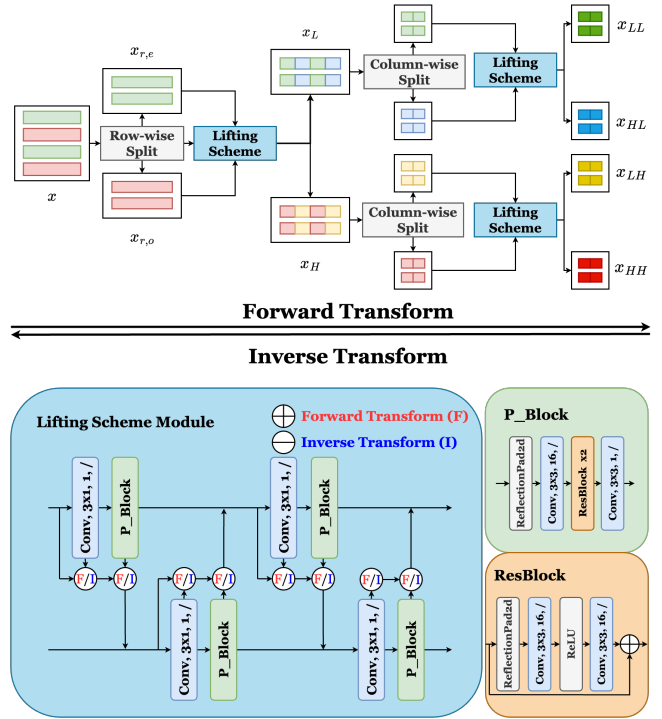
$x_{r,e}$

$x$

Row-wise Split

Lifting Scheme

$x_{r,o}$

$x_L$

$x_H$

Column-wise Split

Lifting Scheme

Column-wise Split

Lifting Scheme

$x_{LL}$

$x_{HL}$

$x_{LH}$

$x_{HH}$

Forward Transform

Inverse Transform

Lifting Scheme Module

Forward Transform (F)

Inverse Transform (I)

Conv, 3x1, 1, /

P_Block

F/I

F/I

Conv, 3x1, 1, /

P_Block

F/I

F/I

Conv, 3x1, 1, /

P_Block

F/I

F/I

Conv, 3x1, 1, /

P_Block

F/I

F/I

P_Block

ReflectionPad2d

Conv, 3x3, 16, /

ResBlock x2

Conv, 3x3, 1, /

ResBlock

ReflectionPad2d

Conv, 3x3, 16, /

ReLU

Conv, 3x3, 16, /